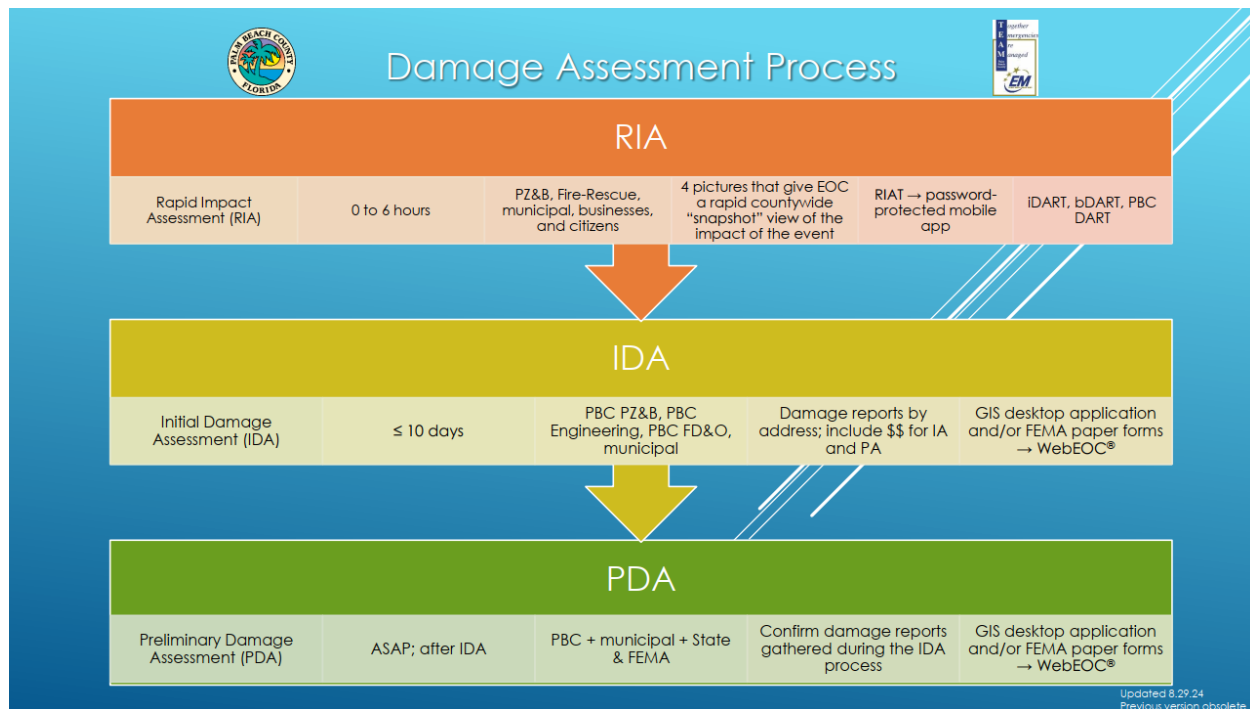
PALM BEACH COUNTY FLORIDA

Damage Assessment Process

T ogether
E mergencies
A re
M anaged
EM

RIA

| Rapid Impact Assessment (RIA) | 0 to 6 hours | PZ&B, Fire-Rescue, municipal, businesses, and citizens | 4 pictures that give EOC a rapid countywide "snapshot" view of the impact of the event | RIAT → password-protected mobile app | iDART, bDART, PBC DART |
|---|---|---|---|---|---|

IDA

| Initial Damage Assessment (IDA) | ≤ 10 days | PBC PZ&B, PBC Engineering, PBC FD&O, municipal | Damage reports by address; include \$\$ for IA and PA | GIS desktop application and/or FEMA paper forms → WebEOC® |
|---|---|---|---|---|

PDA

| Preliminary Damage Assessment (PDA) | ASAP; after IDA | PBC + municipal + State & FEMA | Confirm damage reports gathered during the IDA process | GIS desktop application and/or FEMA paper forms → WebEOC® |
|---|---|---|---|---|

Updated 8.29.24
Previous version obsolete